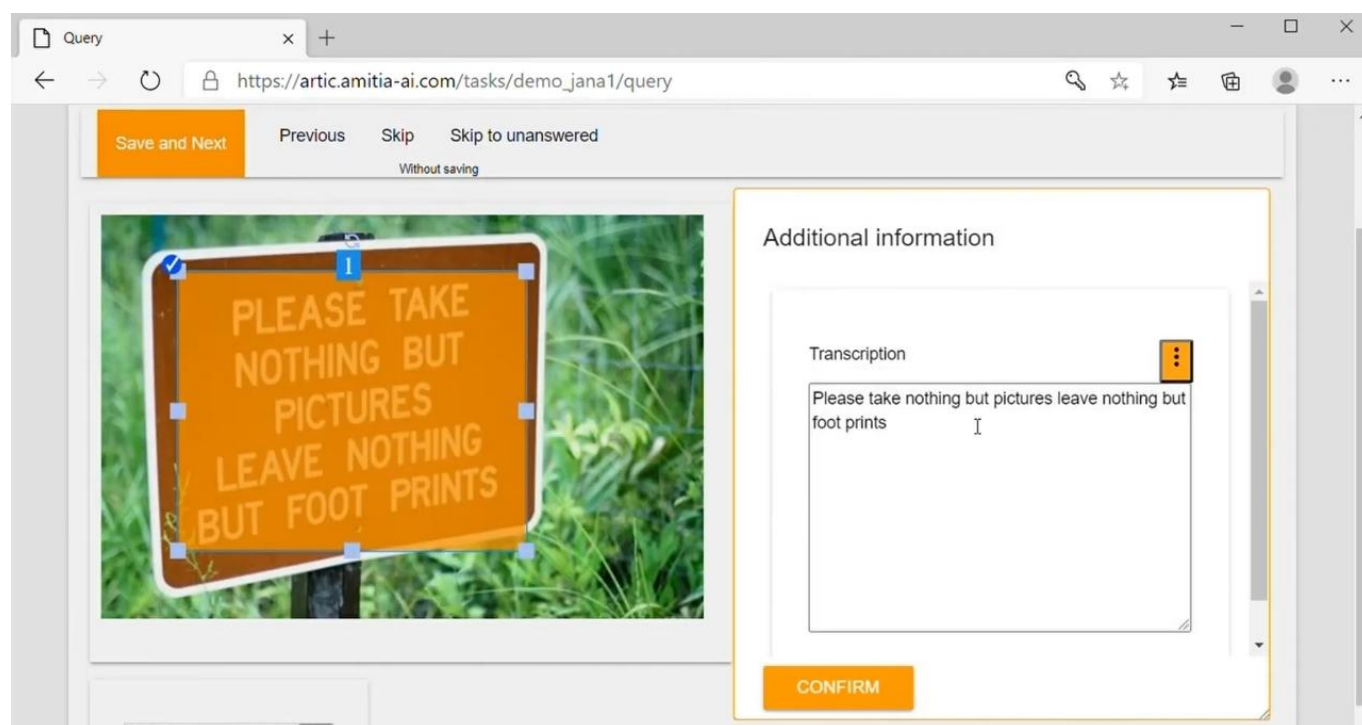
Query

https://artic.amitia-ai.com/tasks/demo_jana1/query

Save and Next Previous Skip Skip to unanswered
Without saving

1

PLEASE TAKE NOTHING BUT PICTURES LEAVE NOTHING BUT FOOT PRINTS

Additional information

Transcription

Please take nothing but pictures leave nothing but foot prints

CONFIRM